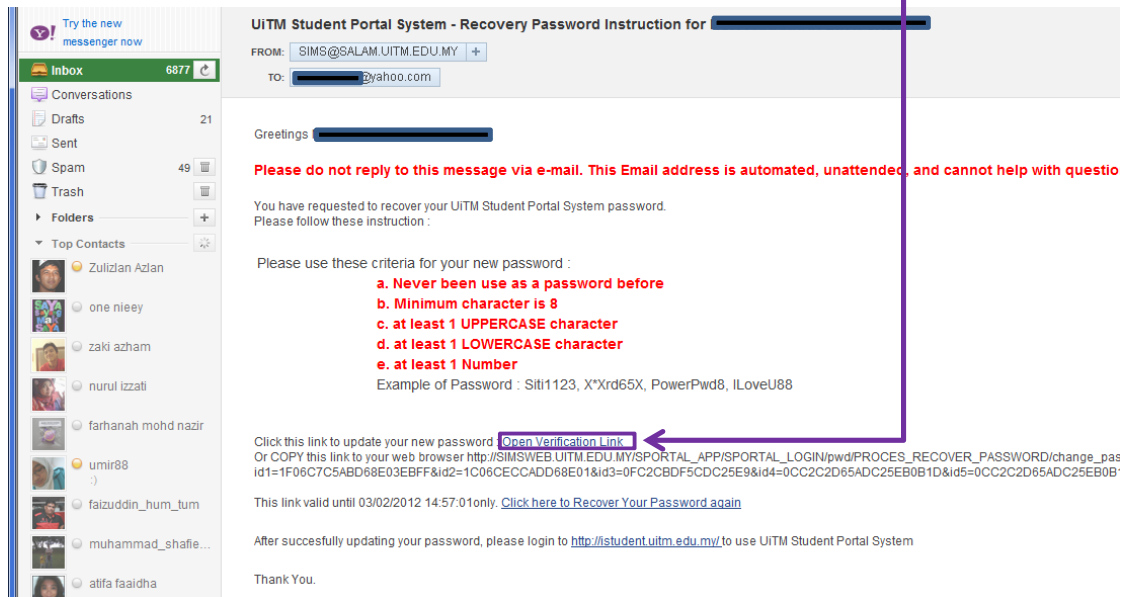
Try the new messenger now

Inbox 6877

Conversations

Drafts 21

Sent

Spam 49

Trash

Folders

Top Contacts

Zulizlan Azlan

one nieey

zaki azham

nurul izzati

farhanah mohd nazir

umir88
:)

faizuddin_hum_tum

muhammad_shafie...

atifa faaidha

UiTM Student Portal System - Recovery Password Instruction for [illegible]

FROM: SIMS@SALAM.UITM.EDU.MY +

TO: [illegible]@yahoo.com

Greetings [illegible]

Please do not reply to this message via e-mail. This Email address is automated, unattended, and cannot help with questio

You have requested to recover your UiTM Student Portal System password.
Please follow these instruction :

Please use these criteria for your new password :
a. Never been use as a password before
b. Minimum character is 8
c. at least 1 UPPERCASE character
d. at least 1 LOWERCASE character
e. at least 1 Number
Example of Password : Siti1123, X*Xrd65X, PowerPwd8, ILoveU88

Click this link to update your new password : Open Verification Link
Or COPY this link to your web browser http://SIMSWEB.UITM.EDU.MY/SPORTAL_APP/SPORTAL_LOGIN/pwd/PROCES_RECOVER_PASSWORD/change_pas id1=1F06C7C5ABD68E03EBFF&id2=1C06CECCADD68E01&id3=0FC2CBDF5CDC25E9&id4=0CC2C2D65ADC25EB0B1D&id5=0CC2C2D65ADC25EB0B1

This link valid until 03/02/2012 14:57:01only. Click here to Recover Your Password again

After succesfully updating your password, please login to http://istudent.uitm.edu.my/ to use UiTM Student Portal System

Thank You.